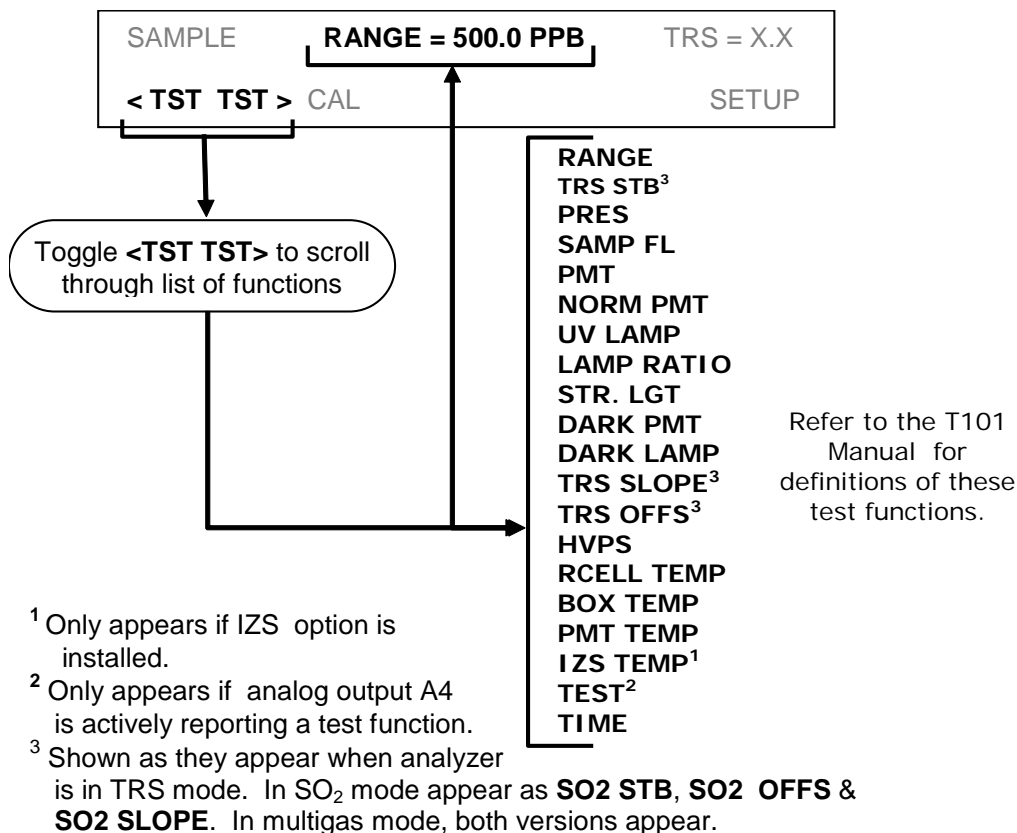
SAMPLE RANGE = 500.0 PPB TRS = X.X

< TST TST > CAL SETUP

Toggle <TST TST> to scroll through list of functions

RANGE
TRS STB$^3$
PRES
SAMP FL
PMT
NORM PMT
UV LAMP
LAMP RATIO
STR. LGT
DARK PMT
DARK LAMP
TRS SLOPE$^3$
TRS OFFS$^3$
HVPS
RCELL TEMP
BOX TEMP
PMT TEMP
IZS TEMP$^1$
TEST$^2$
TIME

Refer to the T101 Manual for definitions of these test functions.

$^1$ Only appears if IZS option is installed.

$^2$ Only appears if analog output A4 is actively reporting a test function.

$^3$ Shown as they appear when analyzer is in TRS mode. In $SO_2$ mode appear as SO2 STB, SO2 OFFS & SO2 SLOPE. In multigas mode, both versions appear.